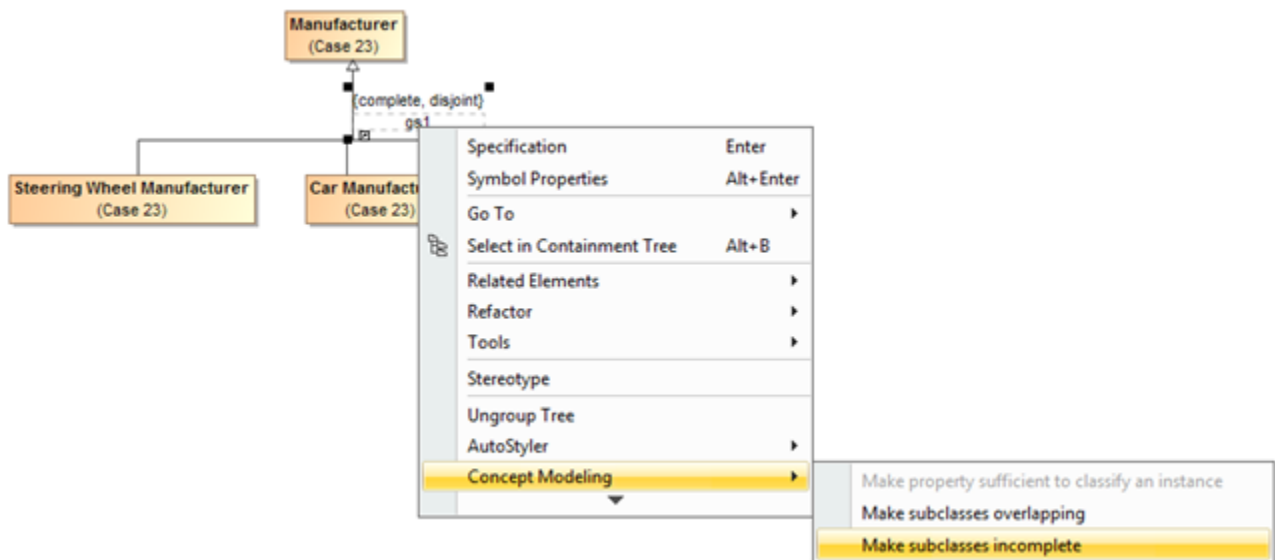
Manufacturer
(Case 23)

{complete, disjoint}
gs1

Steering Wheel Manufacturer
(Case 23)

Car Manufactu
(Case 23)

Specification Enter
Symbol Properties Alt+Enter
Go To
Select in Containment Tree Alt+B
Related Elements
Refactor
Tools
Stereotype
Ungroup Tree
AutoStyler
Concept Modeling

Make property sufficient to classify an instance
Make subclasses overlapping
Make subclasses incomplete